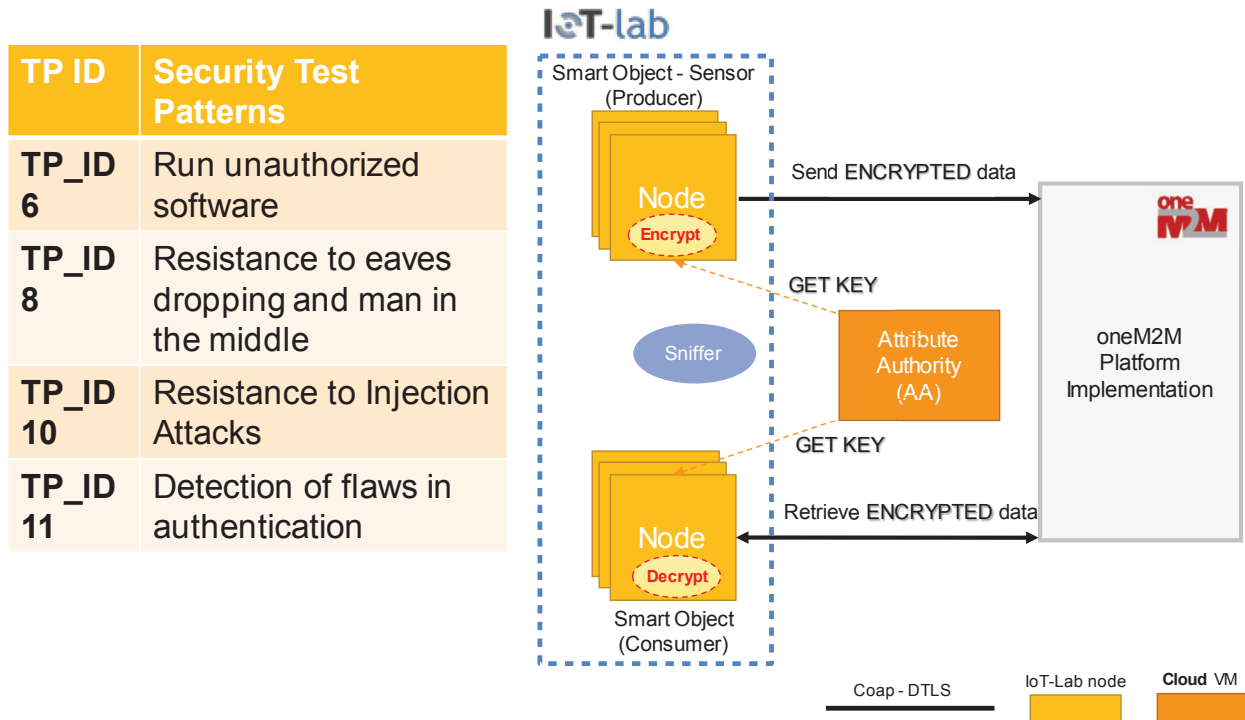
| TP ID | Security Test Patterns |
|---|---|
| TP_ID 6 | Run unauthorized software |
| TP_ID 8 | Resistance to eaves dropping and man in the middle |
| TP_ID 10 | Resistance to Injection Attacks |
| TP_ID 11 | Detection of flaws in authentication |

IoT-lab

Smart Object - Sensor (Producer)

Node

Encrypt

Send ENCRYPTED data

oneM2M

GET KEY

Sniffer

Attribute Authority (AA)

oneM2M Platform Implementation

GET KEY

Retrieve ENCRYPTED data

Node

Decrypt

Smart Object (Consumer)

Coap - DTLS

IoT-Lab node

Cloud VM